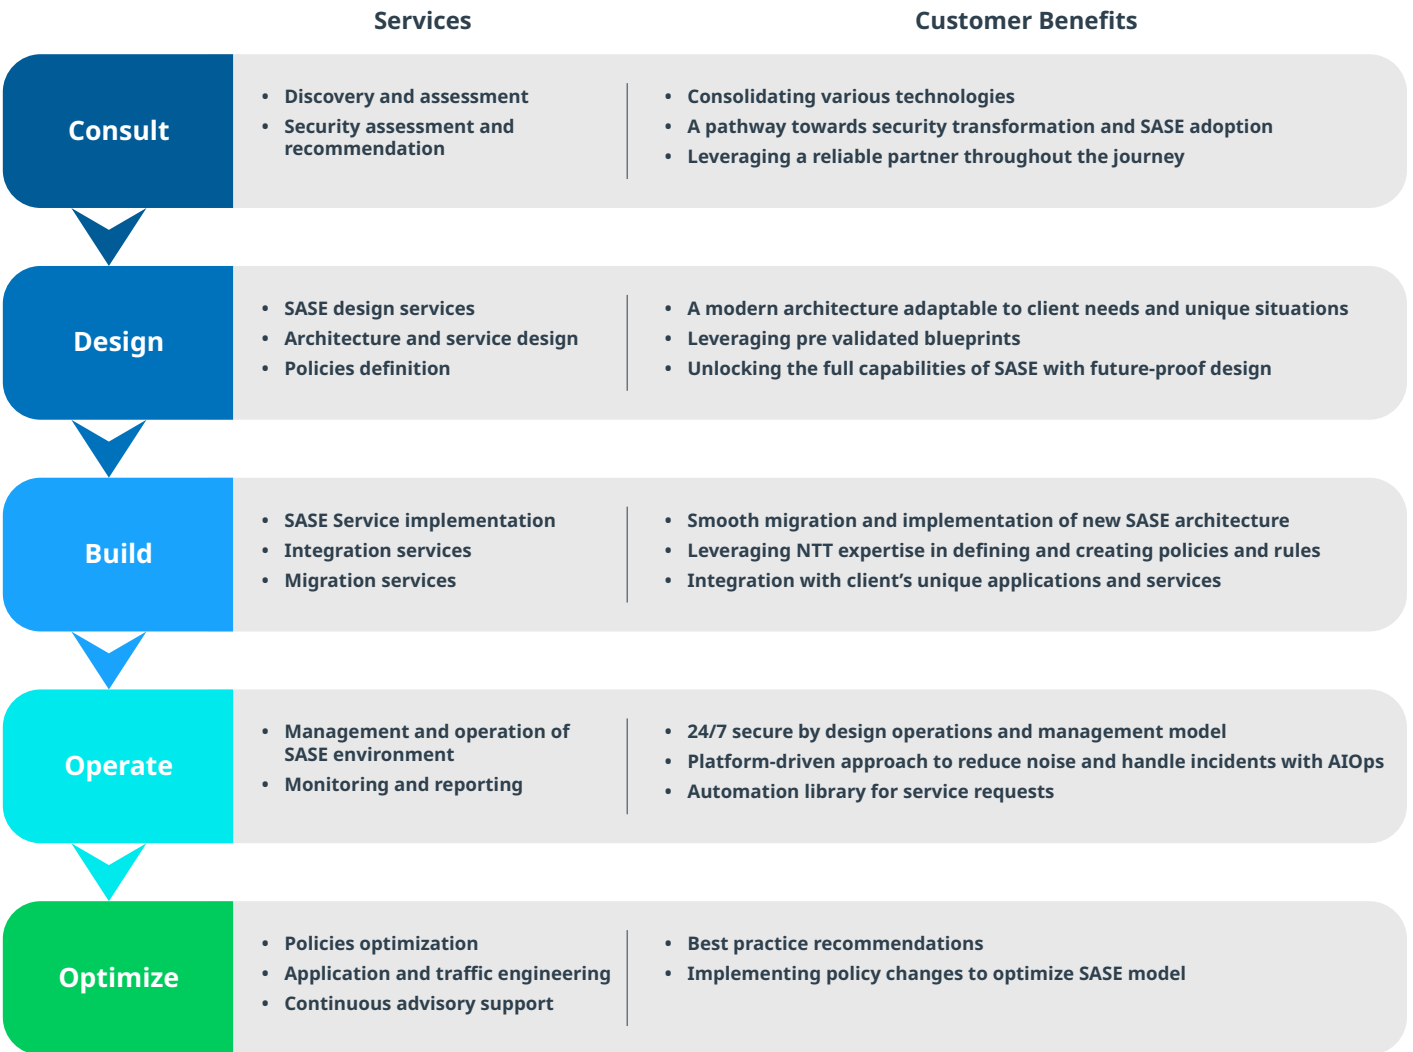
| | Services | Customer Benefits |
|---|---|---|
| Consult | • Discovery and assessment<br>• Security assessment and recommendation | • Consolidating various technologies<br>• A pathway towards security transformation and SASE adoption<br>• Leveraging a reliable partner throughout the journey |
| Design | • SASE design services<br>• Architecture and service design<br>• Policies definition | • A modern architecture adaptable to client needs and unique situations<br>• Leveraging pre validated blueprints<br>• Unlocking the full capabilities of SASE with future-proof design |
| Build | • SASE Service implementation<br>• Integration services<br>• Migration services | • Smooth migration and implementation of new SASE architecture<br>• Leveraging NTT expertise in defining and creating policies and rules<br>• Integration with client's unique applications and services |
| Operate | • Management and operation of SASE environment<br>• Monitoring and reporting | • 24/7 secure by design operations and management model<br>• Platform-driven approach to reduce noise and handle incidents with AIOps<br>• Automation library for service requests |
| Optimize | • Policies optimization<br>• Application and traffic engineering<br>• Continuous advisory support | • Best practice recommendations<br>• Implementing policy changes to optimize SASE model |